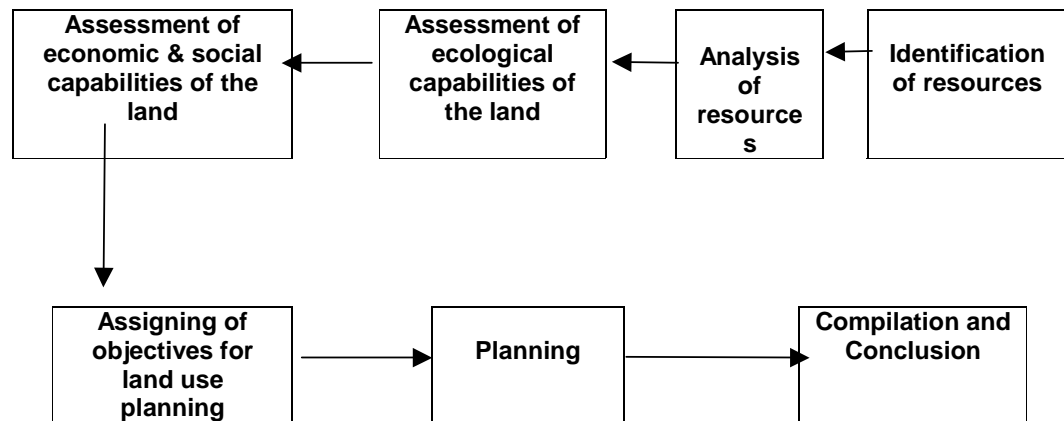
Identification of resources

Analysis of resource s

Assessment of ecological capabilities of the land

Assessment of economic & social capabilities of the land

Assigning of objectives for land use planning

Planning

Compilation and Conclusion